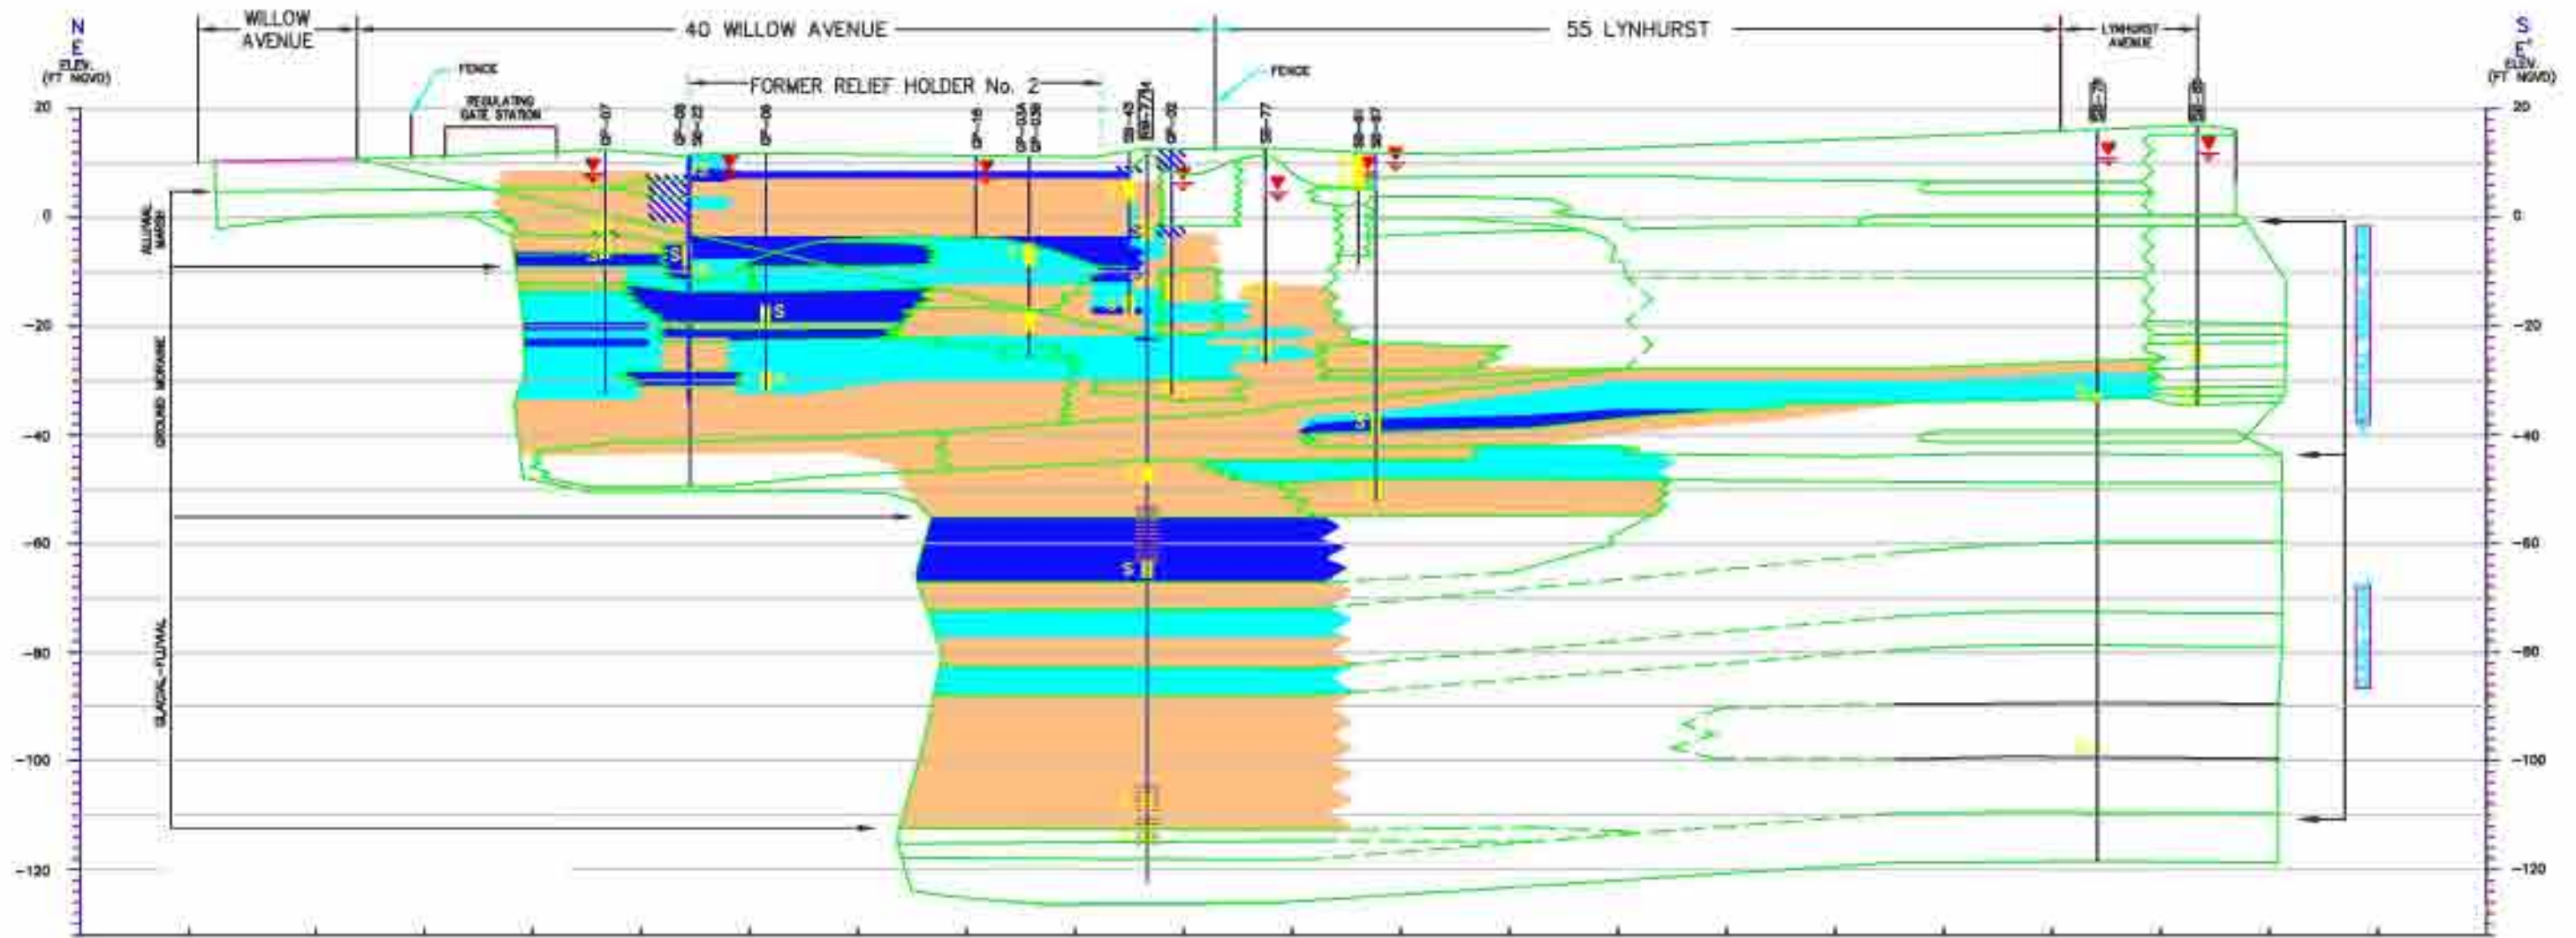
N
E
ELEV.
(FT NGVD)

WILLOW AVENUE

40 WILLOW AVENUE

55 LYNHURST

LYNHURST AVENUE

S
E'
ELEV.
(FT NGVD)

FENCE

REGULATING GATE STATION

FORMER RELIEF HOLDER No. 2

FENCE

SB-67

SB-77

20
0
-20
-40
-60
-80
-100
-120

ALLUVIAL MARSH

GROUND MORAINE

GLACIAL-FLUVIAL

S
S
S
S

20
0
-20
-40
-60
-80
-100
-120